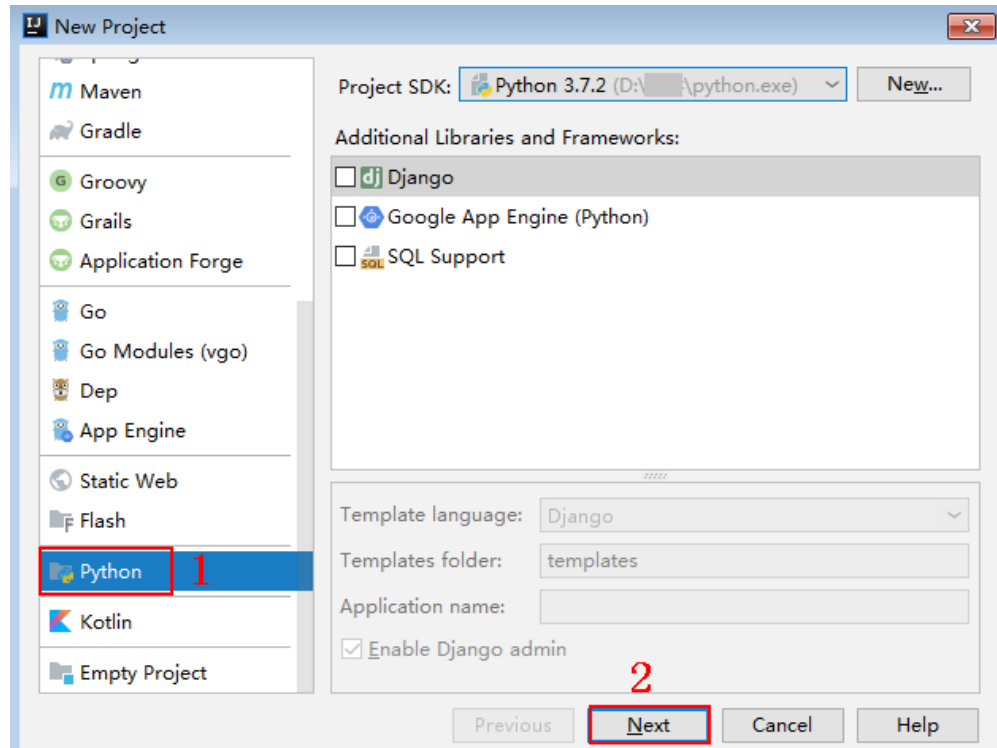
New Project

Maven
Gradle
Groovy
Grails
Application Forge
Go
Go Modules (vgo)
Dep
App Engine
Static Web
Flash
Python
1
Kotlin
Empty Project

Project SDK: Python 3.7.2 (D:\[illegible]\python.exe)
New...

Additional Libraries and Frameworks:
Django
Google App Engine (Python)
SQL Support

Template language: Django
Templates folder: templates
Application name:
Enable Django admin

2
Previous
Next
Cancel
Help